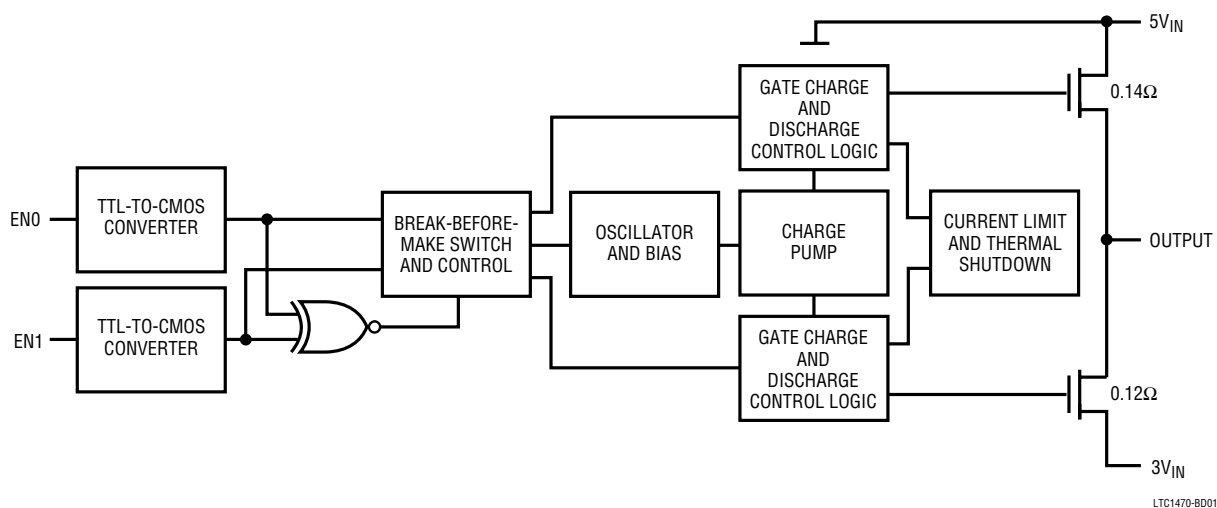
$5V_{IN}$

GATE CHARGE AND DISCHARGE CONTROL LOGIC

$0.14\Omega$

EN0

TTL-TO-CMOS CONVERTER

BREAK-BEFORE-MAKE SWITCH AND CONTROL

OSCILLATOR AND BIAS

CHARGE PUMP

CURRENT LIMIT AND THERMAL SHUTDOWN

OUTPUT

EN1

TTL-TO-CMOS CONVERTER

GATE CHARGE AND DISCHARGE CONTROL LOGIC

$0.12\Omega$

$3V_{IN}$

LTC1470-BD01